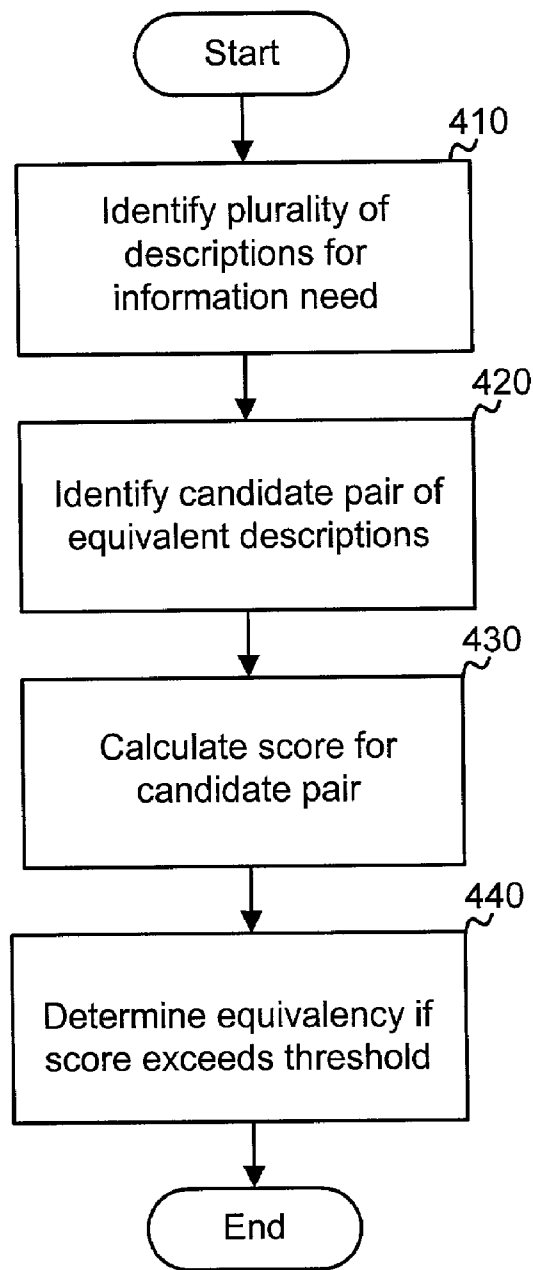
Start

410

Identify plurality of descriptions for information need

420

Identify candidate pair of equivalent descriptions

430

Calculate score for candidate pair

440

Determine equivalency if score exceeds threshold

End